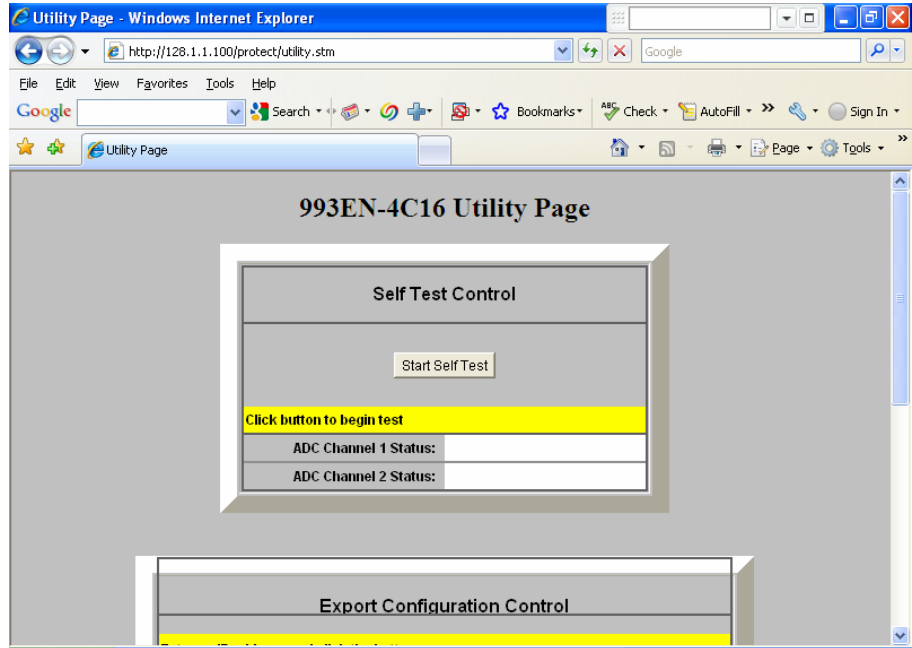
Utility Page - Windows Internet Explorer

http://128.1.1.100/protect/utility.stm

Google

File Edit View Favorites Tools Help

Google

Search

Bookmarks

Check

AutoFill

Sign In

Utility Page

Page

Tools

993EN-4C16 Utility Page

| Self Test Control | |
|---|---|
| Start Self Test | |
| Click button to begin test | |
| ADC Channel 1 Status: | |
| ADC Channel 2 Status: | |

Export Configuration Control

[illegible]